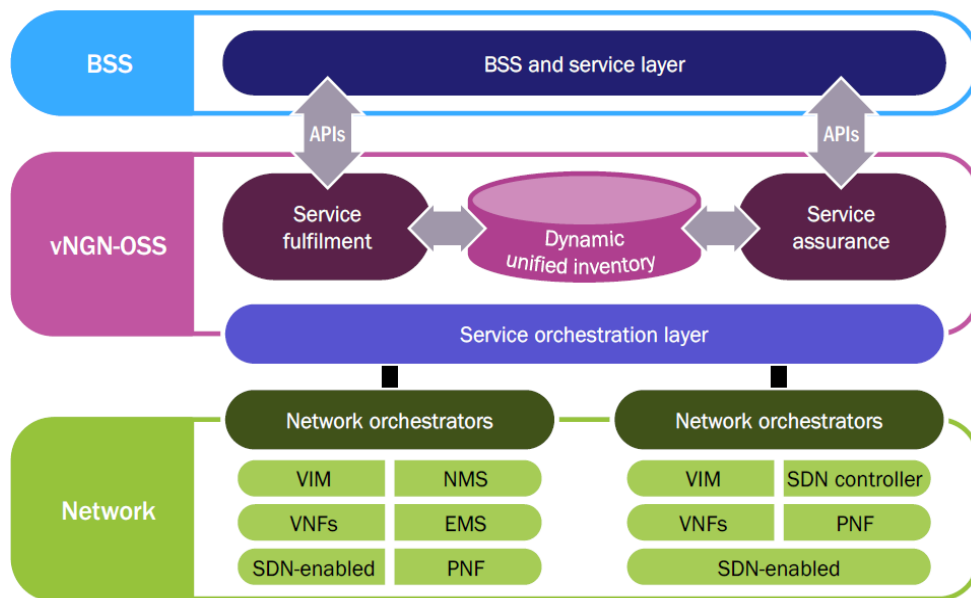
BSS

BSS and service layer

APIs

APIs

vNGN-OSS

Service fulfilment

Dynamic unified inventory

Service assurance

Service orchestration layer

Network

Network orchestrators

VIM

NMS

VNFs

EMS

SDN-enabled

PNF

Network orchestrators

VIM

SDN controller

VNFs

PNF

SDN-enabled